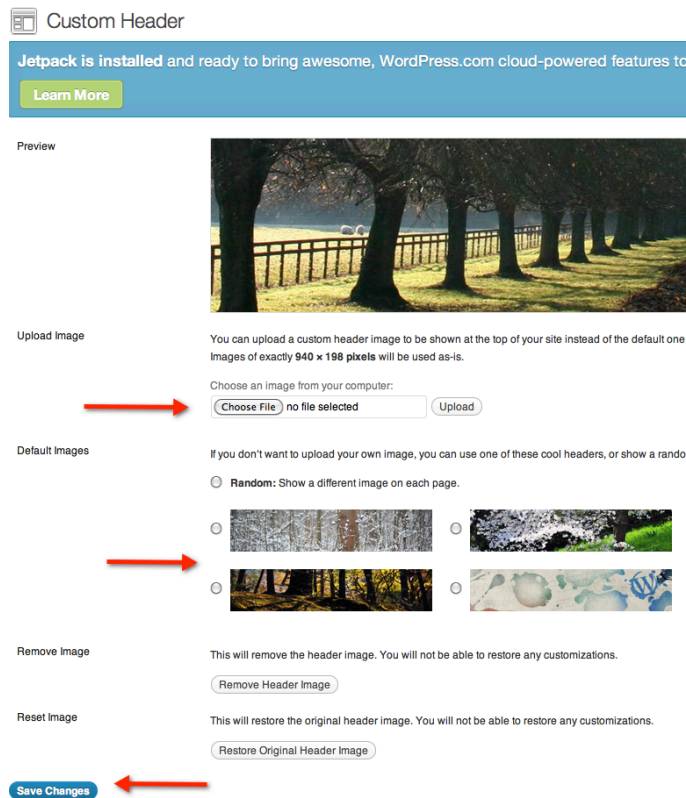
Custom Header

**Jetpack is installed** and ready to bring awesome, WordPress.com cloud-powered features to

Learn More

Preview

Upload Image

You can upload a custom header image to be shown at the top of your site instead of the default one
Images of exactly **940 × 198 pixels** will be used as-is.

Choose an image from your computer:

Choose File no file selected Upload

Default Images

If you don't want to upload your own image, you can use one of these cool headers, or show a rando

**Random:** Show a different image on each page.

Remove Image

This will remove the header image. You will not be able to restore any customizations.

Remove Header Image

Reset Image

This will restore the original header image. You will not be able to restore any customizations.

Restore Original Header Image

Save Changes